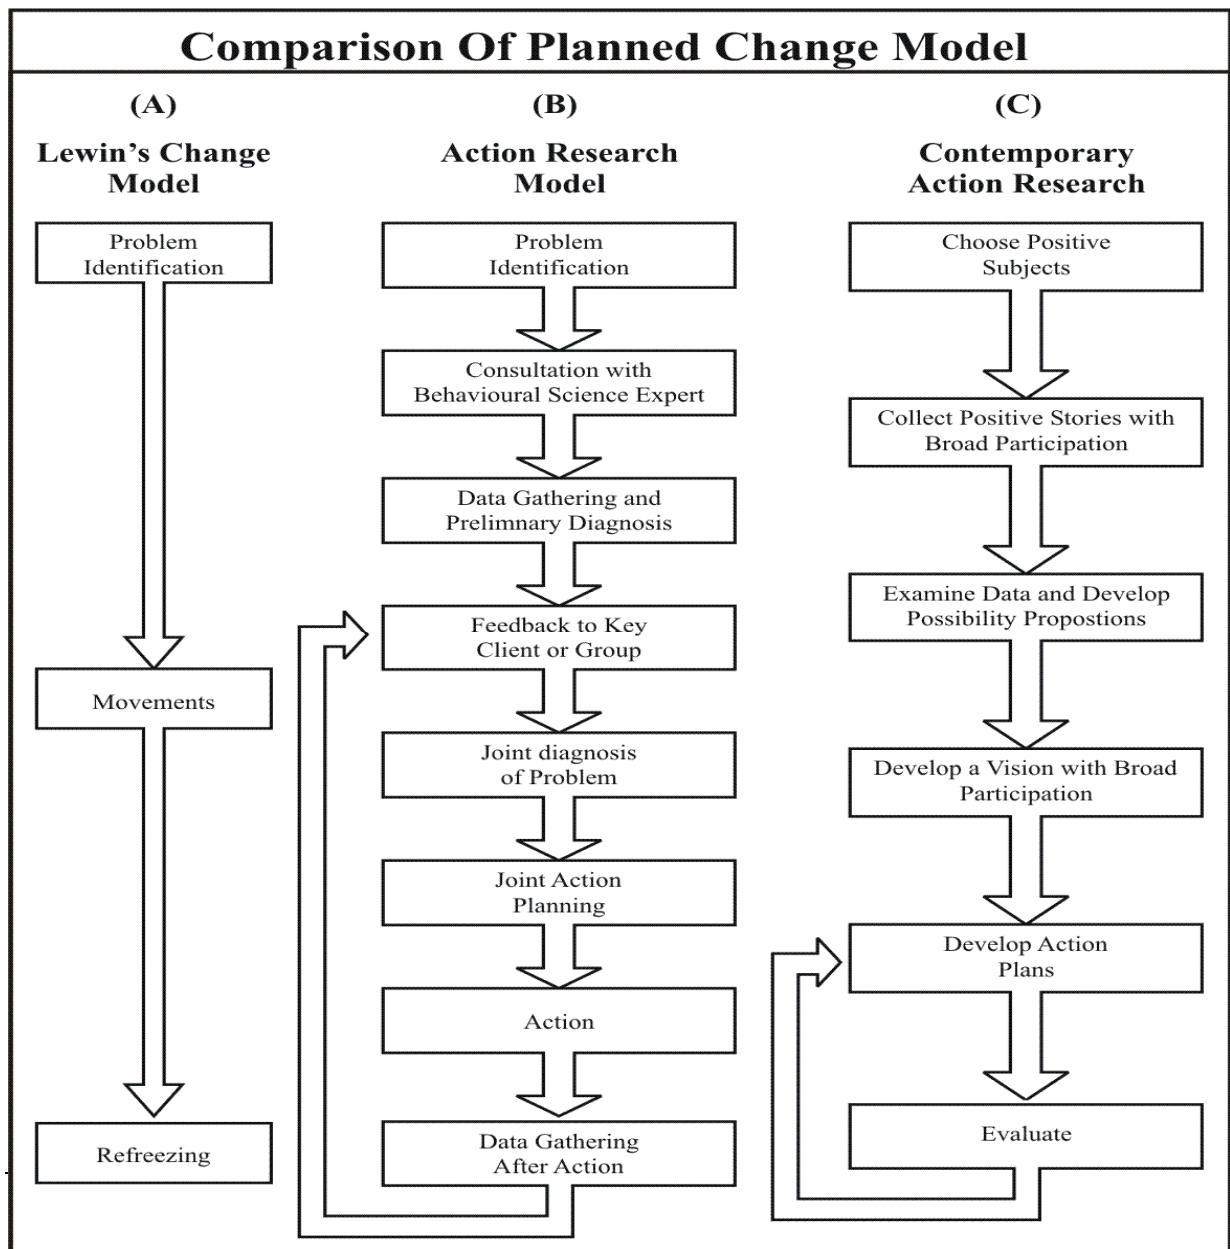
Comparison Of Planned Change Model

(A)

Lewin's Change Model

Problem Identification

Movements

Refreezing

(B)

Action Research Model

Problem Identification

Consultation with Behavioural Science Expert

Data Gathering and Prelimnary Diagnosis

Feedback to Key Client or Group

Joint diagnosis of Problem

Joint Action Planning

Action

Data Gathering After Action

(C)

Contemporary Action Research

Choose Positive Subjects

Collect Positive Stories with Broad Participation

Examine Data and Develop Possibility Propostions

Develop a Vision with Broad Participation

Develop Action Plans

Evaluate